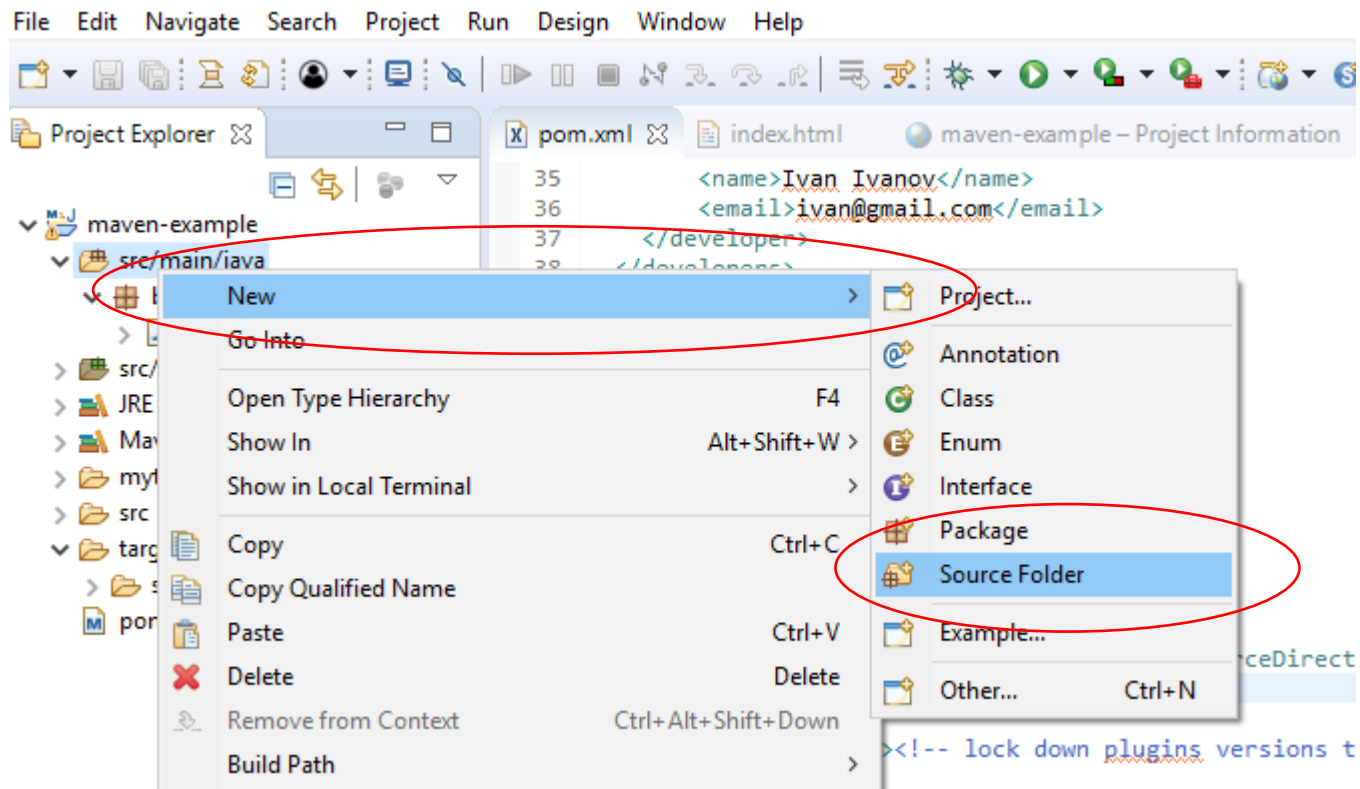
File Edit Navigate Search Project Run Design Window Help

Project Explorer

pom.xml index.html maven-example – Project Information

35 <name>Ivan Ivanov</name>
36 <email>ivan@gmail.com</email>
37 </developer>
38 </developers>

maven-example
src/main/java
b
src/
JRE
Mav
myt
src
targ
s
pom

New
Go Into
Open Type Hierarchy F4
Show In Alt+Shift+W
Show in Local Terminal
Copy Ctrl+C
Copy Qualified Name
Paste Ctrl+V
Delete Delete
Remove from Context Ctrl+Alt+Shift+Down
Build Path

Project...
Annotation
Class
Enum
Interface
Package
Source Folder
Example...
Other... Ctrl+N

rceDirect
><!-- lock down plugins versions t